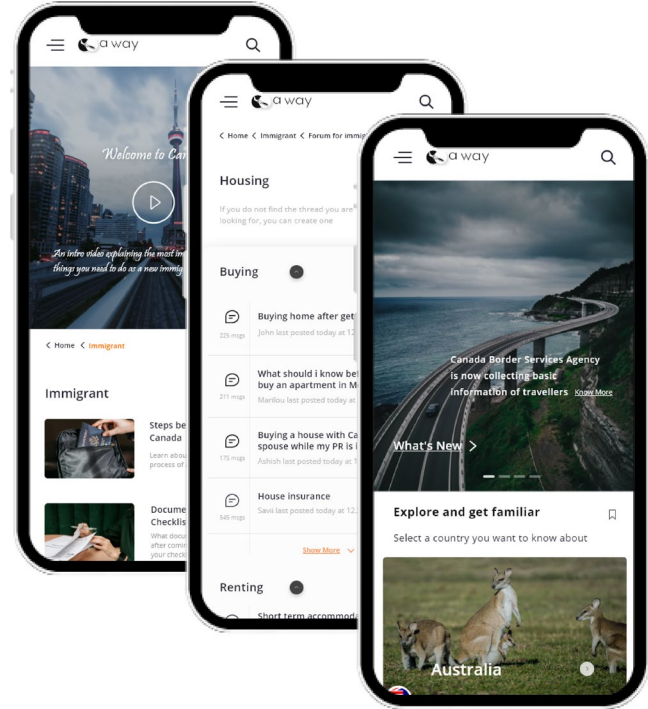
a way

Welcome to Can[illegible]

An intro video explaining the most im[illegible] things you need to do as a new immig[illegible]

Home Immigrant

Immigrant

Steps be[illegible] Canada

Learn abou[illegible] process of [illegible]

Docume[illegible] Checklis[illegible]

What docu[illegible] after comi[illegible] your checki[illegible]

a way

Home Immigrant Forum for immig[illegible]

Housing

If you do not find the thread you are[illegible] looking for, you can create one

Buying

Buying home after get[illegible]
225 msgs
John last posted today at 1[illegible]

What should i know be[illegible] buy an apartment in M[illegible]
211 msgs
Marilou last posted today at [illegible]

Buying a house with Ca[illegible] spouse while my PR is i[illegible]
175 msgs
Ashish last posted today at 1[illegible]

House insurance
545 msgs
Savii last posted today at 12.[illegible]

Show More

Renting

Short term accommoda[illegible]

a way

Canada Border Services Agency is now collecting basic information of travellers Know More

What's New

Explore and get familiar

Select a country you want to know about

Australia